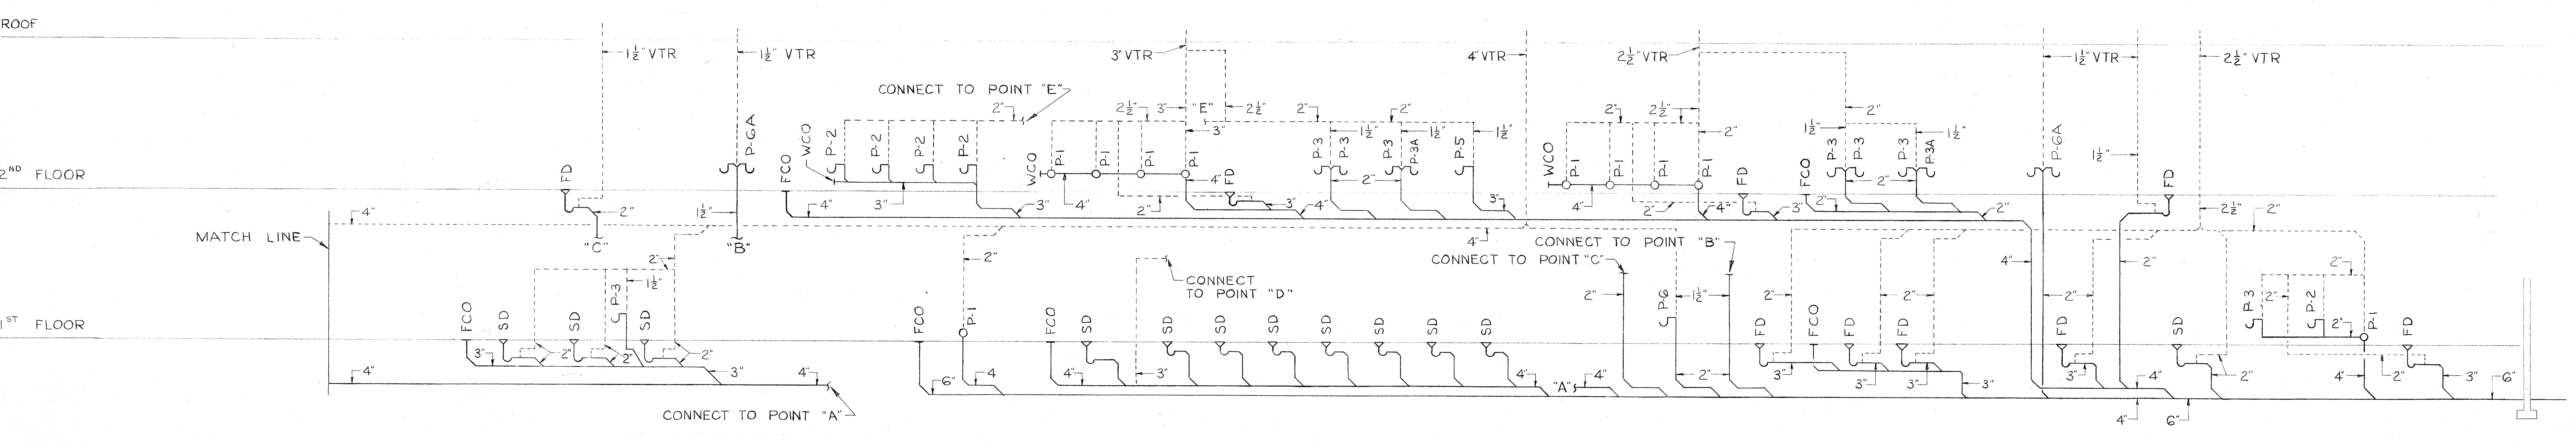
ROOF

$1\frac{1}{2}$" VTR
$1\frac{1}{2}$" VTR
3" VTR
4" VTR
$2\frac{1}{2}$" VTR
$1\frac{1}{2}$" VTR
$2\frac{1}{2}$" VTR

CONNECT TO POINT "E"

2"
$2\frac{1}{2}$"
3"
"E"
$2\frac{1}{2}$"
2"
2"
2"
$2\frac{1}{2}$"
2"
2"
3"
$1\frac{1}{2}$"
$1\frac{1}{2}$"
$1\frac{1}{2}$"
$1\frac{1}{2}$"
$1\frac{1}{2}$"
$1\frac{1}{2}$"

P-GA
WCO
P-2
P-2
P-2
P-2
FCO
WCO
P-1
P-1
P-1
P-1
FD
P-3
P-3
P-3
P-3A
P-5
WCO
P-1
P-1
P-1
P-1
FD
FCO
P-3
P-3
P-3
P-3A
P-GA
FD

2ND FLOOR

FD
2"
4"
$1\frac{1}{2}$"
3"
4"
3"
4"
2"
3"
4"
2"
3"
4"
2"
3"
4"
2"
2"
3"
2"
$2\frac{1}{2}$"
2"
"C"
"B"

MATCH LINE

4"
CONNECT TO POINT "B"
CONNECT TO POINT "C"
2"
2"
2"
2"
$1\frac{1}{2}$"
4"
2"
2"

CONNECT TO POINT "D"

2"
$1\frac{1}{2}$"
2"
2"
2"
2"
2"
2"

FCO
SD
SD
P-3
SD
FCO
P-1
FCO
SD
SD
SD
SD
SD
SD
SD
SD
P-G
FD
FCO
FD
FD
FD
SD
P-3
P-2
P-1
FD

1ST FLOOR

3"
2"
2"
2"
4"
3"
4"
6"
4
4"
3"
4"
"A"
4"
2"
3"
3"
3"
3"
3"
4"
2"
4"
2"
3"
6"
4"
6"

CONNECT TO POINT "A"